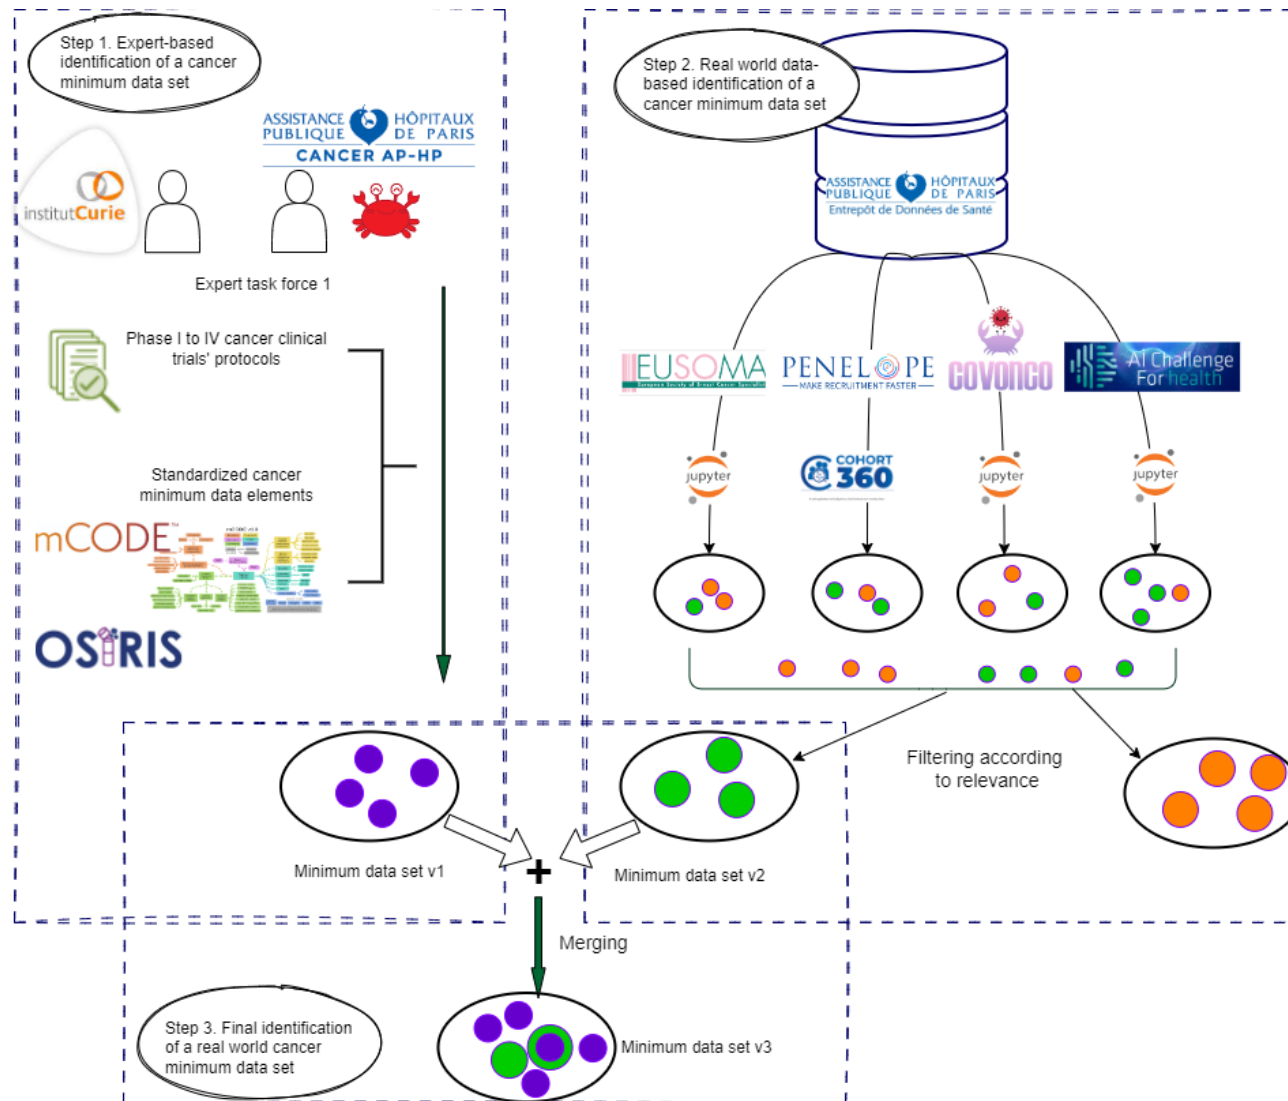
Step 1. Expert-based identification of a cancer minimum data set

ASSISTANCE PUBLIQUE HÔPITAUX DE PARIS
CANCER AP-HP

institutCurie

Expert task force 1

Phase I to IV cancer clinical trials' protocols

Standardized cancer minimum data elements

mCODE

OSIRIS

Step 2. Real world data-based identification of a cancer minimum data set

ASSISTANCE PUBLIQUE HÔPITAUX DE PARIS
Entrepôt de Données de Santé

EUSOMA

PENELOPE
MAKE RECRUITMENT FASTER

COVONCO

AI Challenge For health

jupyter

COHORT 360

jupyter

jupyter

Filtering according to relevance

Minimum data set v1

Minimum data set v2

Merging

Step 3. Final identification of a real world cancer minimum data set

Minimum data set v3